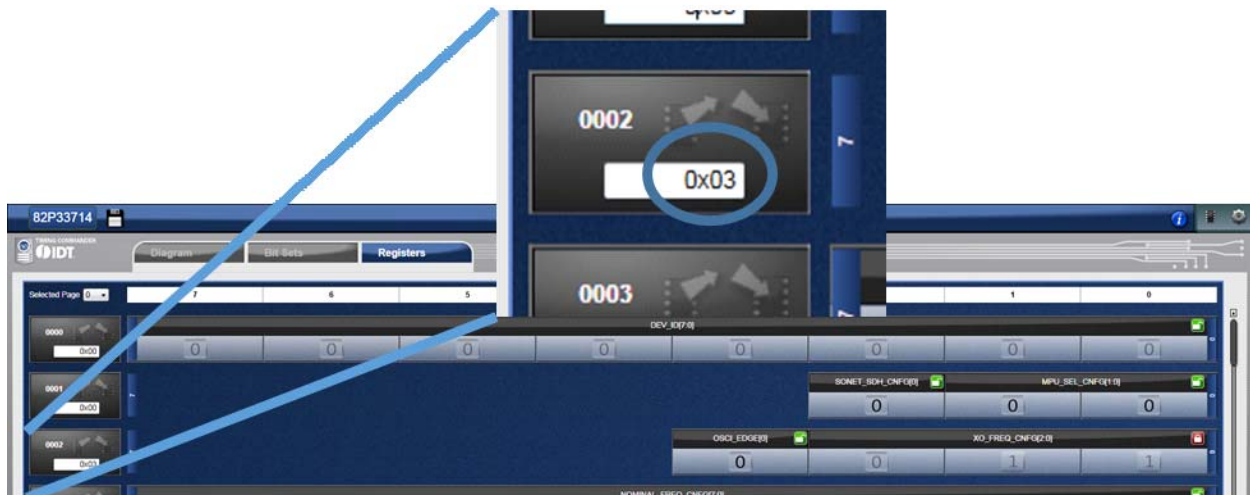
0002

0x03

0003

82P33714

TIMING COMMANDER
IDT

Diagram

Bit Sets

Registers

Selected Page 0

7

6

5

1

0

0000

0x00

DEV_ID[7:0]

0 0 0 0 0 0 0 0

0001

0x00

SONET_SDH_CNFG[0]

MPU_SEL_CNFG[1:0]

0 0 0

0002

0x03

OSCI_EDGE[0]

XO_FREQ_CNFG[2:0]

0 0 1 1

NOMINAL_FREQ_CNFG[7:0]